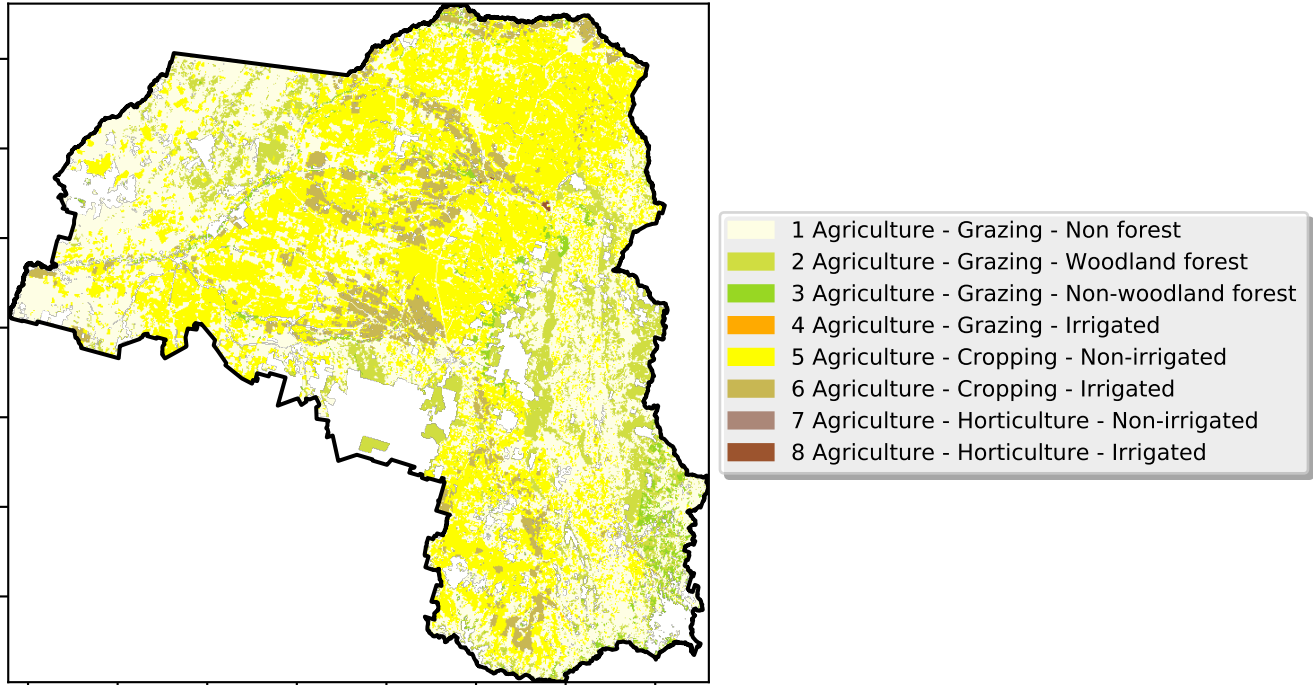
1 Agriculture - Grazing - Non forest
2 Agriculture - Grazing - Woodland forest
3 Agriculture - Grazing - Non-woodland forest
4 Agriculture - Grazing - Irrigated
5 Agriculture - Cropping - Non-irrigated
6 Agriculture - Cropping - Irrigated
7 Agriculture - Horticulture - Non-irrigated
8 Agriculture - Horticulture - Irrigated